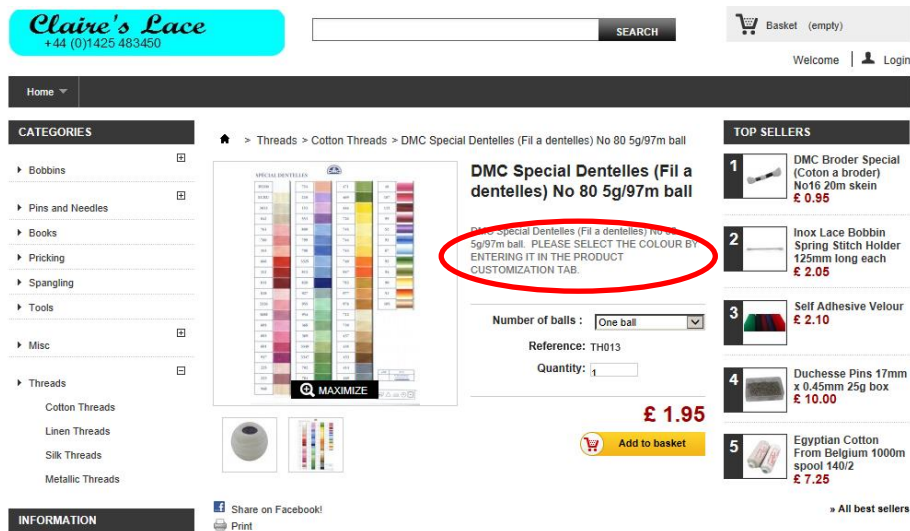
Claire's Lace
+44 (0)1425 483450

SEARCH

Basket (empty)

Welcome | Login

Home

CATEGORIES

Bobbins

Pins and Needles

Books

Pricking

Spangling

Tools

Misc

Threads

Cotton Threads

Linen Threads

Silk Threads

Metallic Threads

INFORMATION

> Threads > Cotton Threads > DMC Special Dentelles (Fil a dentelles) No 80 5g/97m ball

SPECIAL DENTELLES

MAXIMIZE

DMC Special Dentelles (Fil a dentelles) No 80 5g/97m ball

DMC Special Dentelles (Fil a dentelles) No 80 5g/97m ball. PLEASE SELECT THE COLOUR BY ENTERING IT IN THE PRODUCT CUSTOMIZATION TAB.

Number of balls : One ball

Reference: TH013

Quantity: 1

£ 1.95

Add to basket

Share on Facebook!

Print

TOP SELLERS

1 DMC Broder Special (Coton a broder) No16 20m skein £ 0.95

2 Inox Lace Bobbin Spring Stitch Holder 125mm long each £ 2.05

3 Self Adhesive Velour £ 2.10

4 Duchesse Pins 17mm x 0.45mm 25g box £ 10.00

5 Egyptian Cotton From Belgium 1000m spool 140/2 £ 7.25

» All best sellers